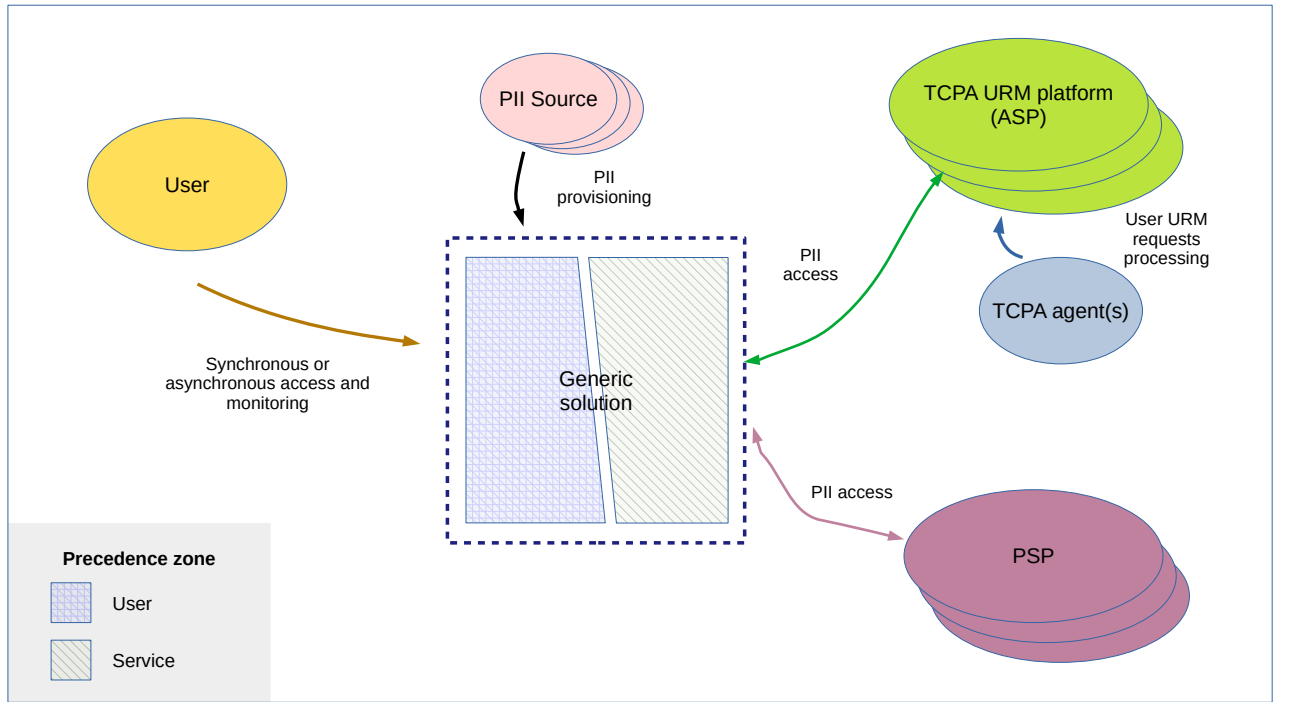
PII Source

TCPA URM platform (ASP)

User

PII provisioning

User URM requests processing

PII access

TCPA agent(s)

Synchronous or asynchronous access and monitoring

Generic solution

PII access

PSP

Precedence zone

User

Service